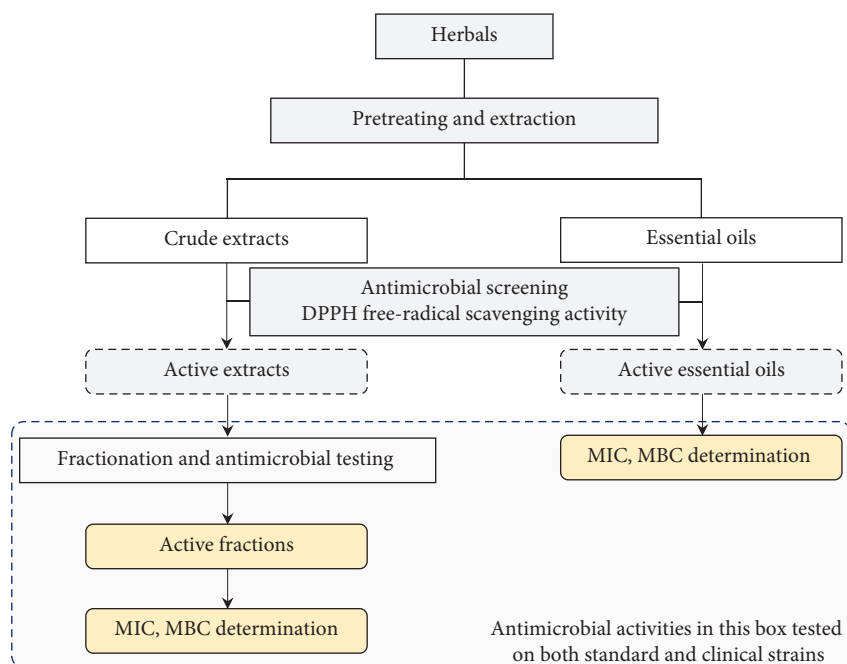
Herbals

Pretreating and extraction

Crude extracts

Essential oils

Antimicrobial screening
DPPH free-radical scavenging activity

Active extracts

Active essential oils

Fractionation and antimicrobial testing

MIC, MBC determination

Active fractions

MIC, MBC determination

Antimicrobial activities in this box tested on both standard and clinical strains